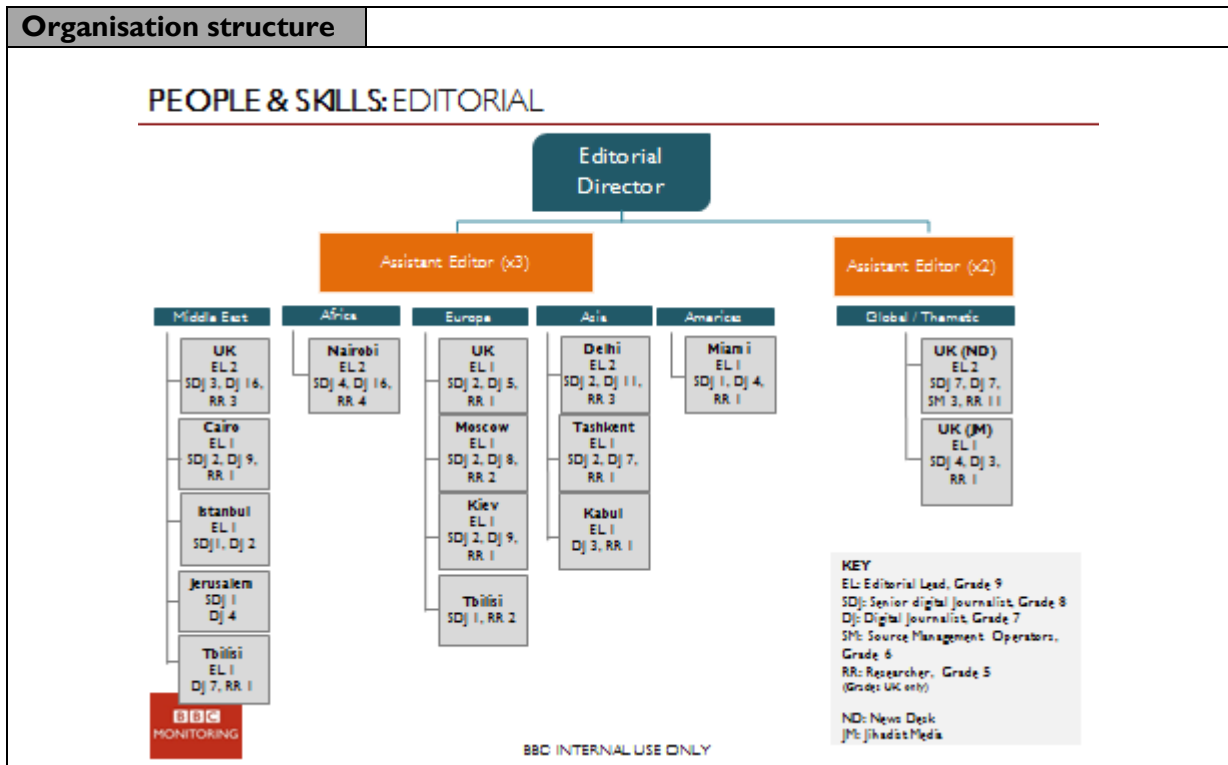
Organisation structure

PEOPLE & SKILLS: EDITORIAL

Editorial Director

Assistant Editor (x3)

Assistant Editor (x2)

Middle East

UK
EL 2
SDJ 3, DJ 16, RR 3

Cairo
EL 1
SDJ 2, DJ 9, RR 1

Istanbul
EL 1
SDJ1, DJ 2

Jerusalem
SDJ 1
DJ 4

Tbilisi
EL 1
DJ 7, RR 1

Africa

Nairobi
EL 2
SDJ 4, DJ 16, RR 4

Europe

UK
EL 1
SDJ 2, DJ 5, RR 1

Moscow
EL 1
SDJ 2, DJ 8, RR 2

Kiev
EL 1
SDJ 2, DJ 9, RR 1

Tbilisi
SDJ 1, RR 2

Asia

Delhi
EL 2
SDJ 2, DJ 11, RR 3

Tashkent
EL 1
SDJ 2, DJ 7, RR 1

Kabul
EL 1
DJ 3, RR 1

Americas

Miami
EL 1
SDJ 1, DJ 4, RR 1

Global / Thematic

UK (ND)
EL 2
SDJ 7, DJ 7, SM 3, RR 11

UK (JM)
EL 1
SDJ 4, DJ 3, RR 1

KEY
EL: Editorial Lead, Grade 9
SDJ: Senior digital Journalist, Grade 8
DJ: Digital Journalist, Grade 7
SM: Source Management Operators, Grade 6
RR: Researcher, Grade 5
(Grades UK only)

ND: News Desk
JM: Jihadist Media

BBC MONITORING

BBC INTERNAL USE ONLY